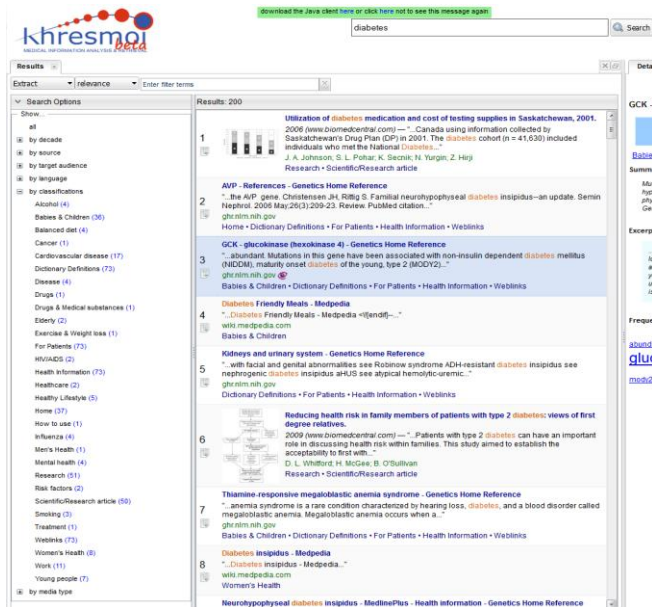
khresmoi beta
MEDICAL INFORMATION ANALYSIS & RETRIEVAL

download the Java client here or click here not to see this message again

diabetes

Search

Results

Extract
relevance
Enter filter terms

Search Options
Show...
all
by decade
by source
by target audience
by language
by classifications
Alcohol (4)
Babies & Children (36)
Balanced diet (4)
Cancer (1)
Cardiovascular disease (17)
Dictionary Definitions (73)
Disease (4)
Drugs (1)
Drugs & Medical substances (1)
Elderly (2)
Exercise & Weight loss (1)
For Patients (73)
HIV/AIDS (2)
Health Information (73)
Healthcare (2)
Healthy Lifestyle (5)
Home (37)
How to use (1)
Influenza (4)
Men's Health (1)
Mental health (4)
Research (51)
Risk factors (2)
Scientific/Research article (50)
Smoking (3)
Treatment (1)
Weblinks (73)
Women's Health (8)
Work (11)
Young people (7)
by media type

Results: 200

1 Utilization of diabetes medication and cost of testing supplies in Saskatchewan, 2001.
2006 (www.biomedcentral.com) — "...Canada using information collected by Saskatchewan's Drug Plan (DP) in 2001. The diabetes cohort (n = 41,630) included individuals who met the National Diabetes..."
J. A. Johnson; S. L. Pohar; K. Secnik; N. Yurgin; Z. Hirji
Research • Scientific/Research article

2 AVP - References - Genetics Home Reference
"...the AVP gene. Christensen JH, Rittig S. Familial neurohypophyseal diabetes insipidus--an update. Semin Nephrol. 2006 May;26(3):209-23. Review. PubMed citation..."
ghr.nlm.nih.gov
Home • Dictionary Definitions • For Patients • Health Information • Weblinks

3 GCK - glucokinase (hexokinase 4) - Genetics Home Reference
"...abundant. Mutations in this gene have been associated with non-insulin dependent diabetes mellitus (NIDDM), maturity onset diabetes of the young, type 2 (MODY2)..."
ghr.nlm.nih.gov
Babies & Children • Dictionary Definitions • For Patients • Health Information • Weblinks

4 Diabetes Friendly Meals - Medpedia
"...Diabetes Friendly Meals - Medpedia <!{endif}-..."
wiki.medpedia.com
Babies & Children

5 Kidneys and urinary system - Genetics Home Reference
"...with facial and genital abnormalities see Robinow syndrome diabetes insipidus see nephrogenic diabetes insipidus aHUS see atypical hemolytic-uremic..."
ghr.nlm.nih.gov
Dictionary Definitions • For Patients • Health Information • Weblinks

6 Reducing health risk in family members of patients with type 2 diabetes: views of first degree relatives.
2009 (www.biomedcentral.com) — "...Patients with type 2 diabetes can have an important role in discussing health risk within families. This study aimed to establish the acceptability to first with..."
D. L. Whitford; H. McGee; B. O'Sullivan
Research • Scientific/Research article

7 Thiamine-responsive megaloblastic anemia syndrome - Genetics Home Reference
"...anemia syndrome is a rare condition characterized by hearing loss, diabetes, and a blood disorder called megaloblastic anemia. Megaloblastic anemia occurs when a..."
ghr.nlm.nih.gov
Babies & Children • Dictionary Definitions • For Patients • Health Information • Weblinks

8 Diabetes insipidus - Medpedia
"...Diabetes insipidus - Medpedia..."
wiki.medpedia.com
Women's Health

Neurohypophyseal diabetes insipidus - MedlinePlus - Health information - Genetics Home Reference

Deta
GCK -
Babie
Summ
Mu
hy
phy
Ge
Excerp
Freque
abund
gluc
modi2